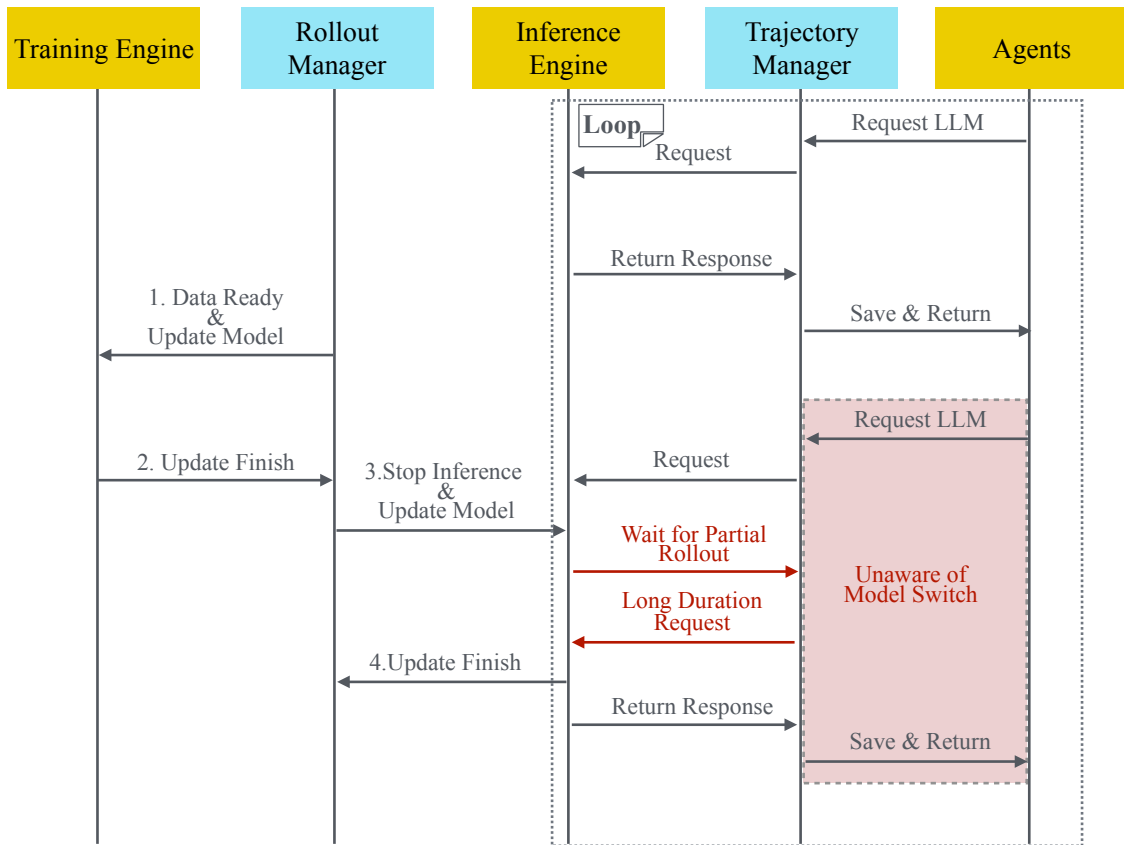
Training Engine

Rollout Manager

Inference Engine

Trajectory Manager

Agents

Loop

Request LLM

Request

Return Response

1. Data Ready & Update Model

Save & Return

Request LLM

2. Update Finish

3.Stop Inference & Update Model

Request

Wait for Partial Rollout

Unaware of Model Switch

Long Duration Request

4.Update Finish

Return Response

Save & Return